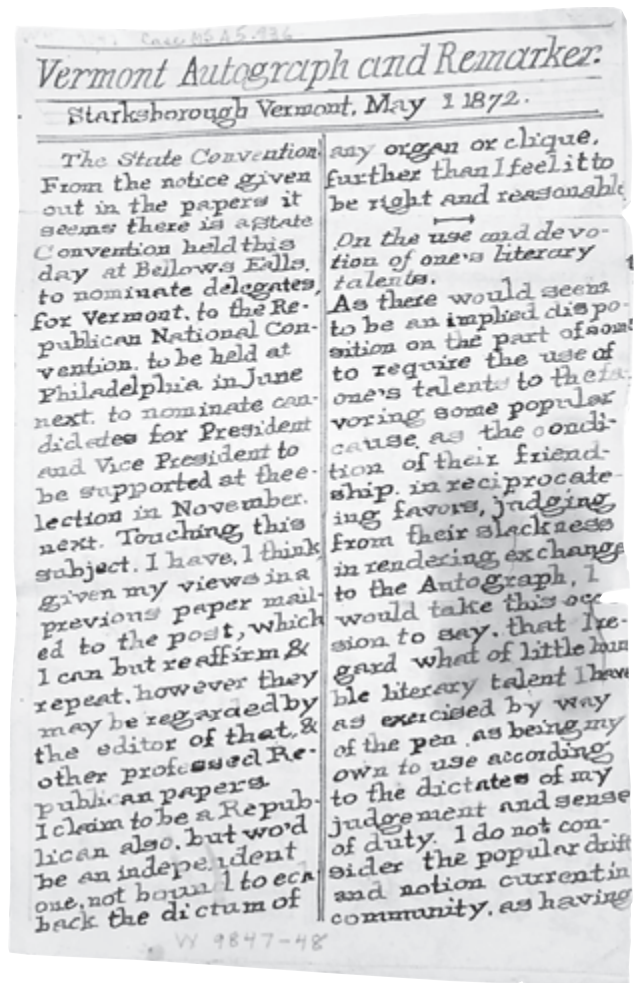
Case MS A 5 .136

Vermont Autograph and Remarker.

Starksborough Vermont, May 1 1872.

The State Convention From the notice given out in the papers it seems there is a state Convention held this day at Bellows Falls, to nominate delegates, for Vermont, to the Republican National Convention, to be held at Philadelphia in June next, to nominate candidates for President and Vice President to be supported at the election in November next. Touching this subject, I have, I think given my views in a previous paper mailed to the post, which I can but reaffirm & repeat, however they may be regarded by the editor of that, & other professed Republican papers. I claim to be a Republican also, but wo'd be an independent one, not bound to echo back the dictum of any organ or clique, further than I feel it to be right and reasonable.

On the use and devotion of one's literary talents.
As there would seem to be an implied disposition on the part of some to require the use of one's talents to the favoring some popular cause, as the condition of their friendship, in reciprocating favors, judging from their slackness in rendering exchange to the Autograph, I would take this occasion to say, that I regard what of little humble literary talent I have as exercised by way of the pen, as being my own to use according to the dictates of my judgement and sense of duty. I do not consider the popular drift and notion current in community, as having

W 9847-48